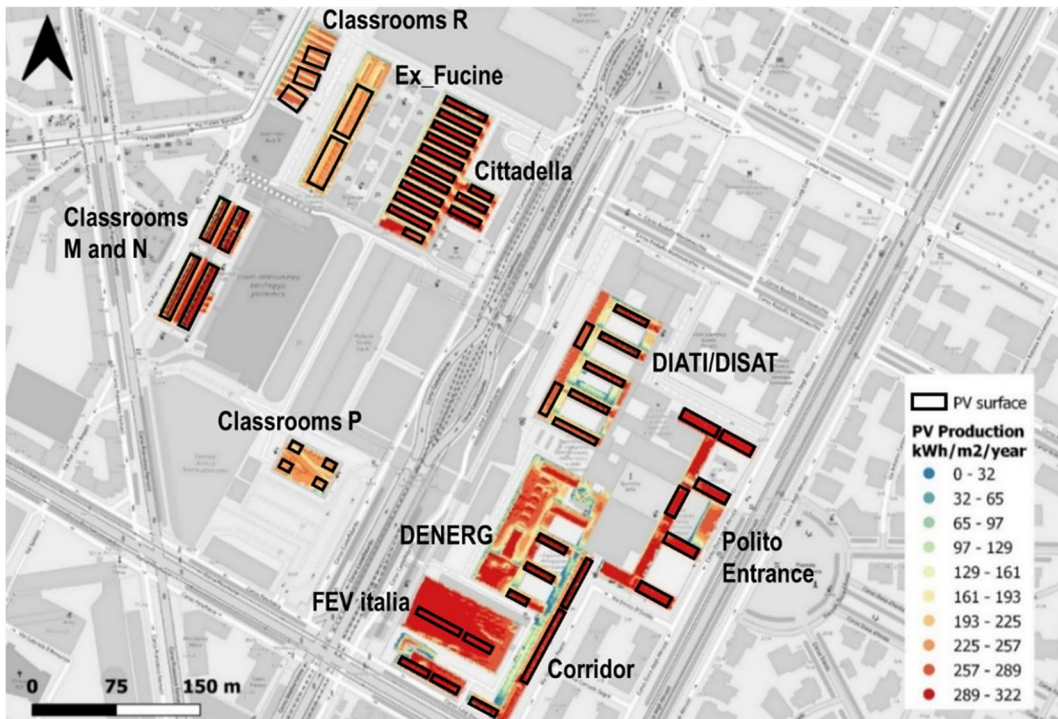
Classrooms R

Ex_Fucine

Cittadella

Classrooms M and N

DIATI/DISAT

Classrooms P

DENERG

Polito Entrance

FEV italia

Corridor

PV surface

PV Production kWh/m2/year

0 - 32
32 - 65
65 - 97
97 - 129
129 - 161
161 - 193
193 - 225
225 - 257
257 - 289
289 - 322

0 75 150 m